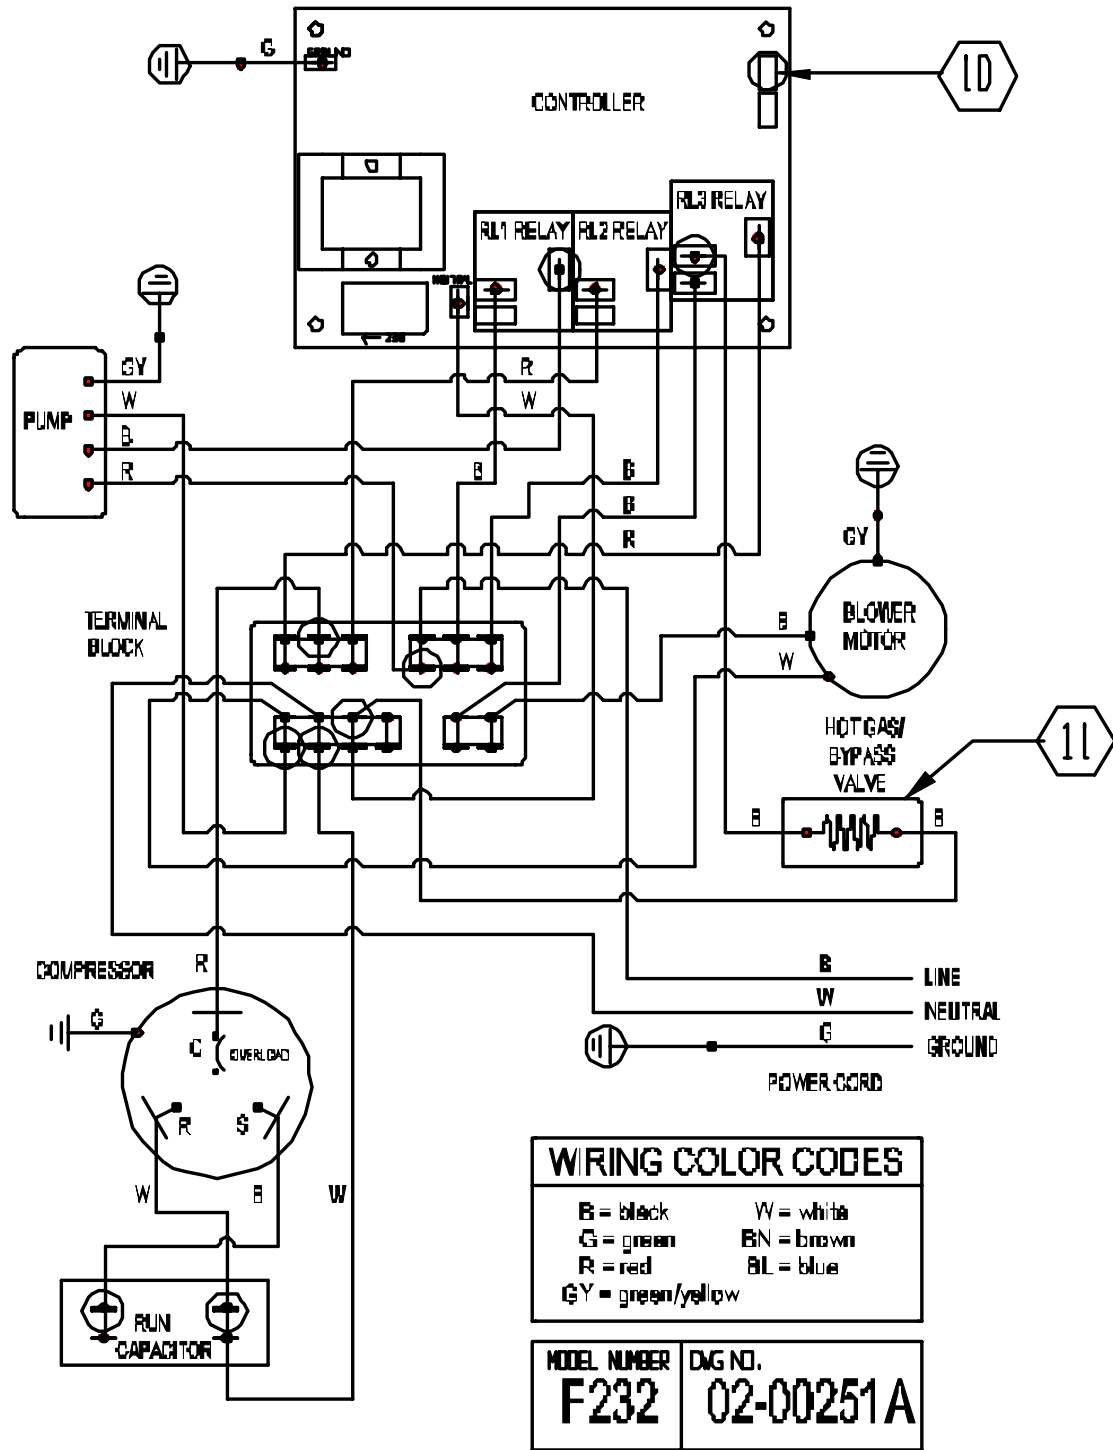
G

GROUND

CONTROLLER

1D

RL1 RELAY

RL2 RELAY

RL3 RELAY

NEUTRAL

230

GY

W

B

R

PUMP

R

W

B

B

B

R

GY

TERMINAL BLOCK

B

BLOWER MOTOR

W

HOT GAS/ BYPASS VALVE

11

B

B

COMPRESSOR

R

G

C

OVERLOAD

R

S

W

B

W

RUN CAPACITOR

B

LINE

W

NEUTRAL

G

GROUND

POWER CORD

WIRING COLOR CODES

B = black
W = white
G = green
BN = brown
R = red
BL = blue
GY = green/yellow

| MODEL NUMBER | DWG NO. |
|---|---|
| F232 | 02-00251A |